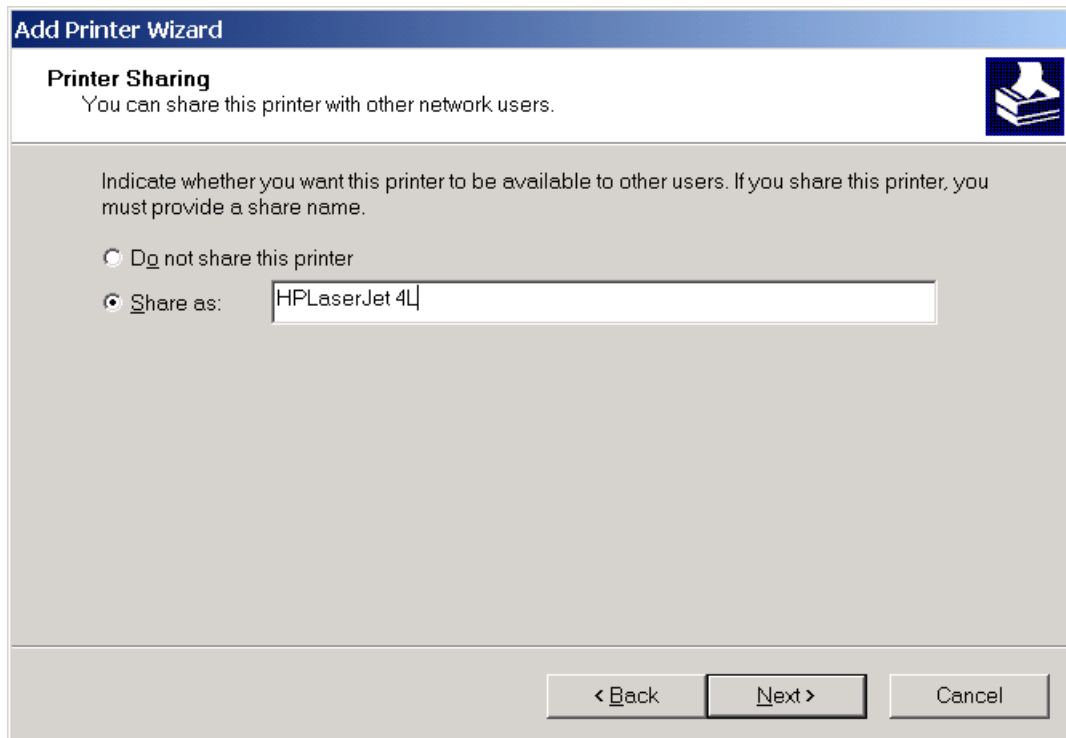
Add Printer Wizard

Printer Sharing
You can share this printer with other network users.

Indicate whether you want this printer to be available to other users. If you share this printer, you must provide a share name.

Do not share this printer

Share as: HPLaserJet 4L

< Back
Next >
Cancel